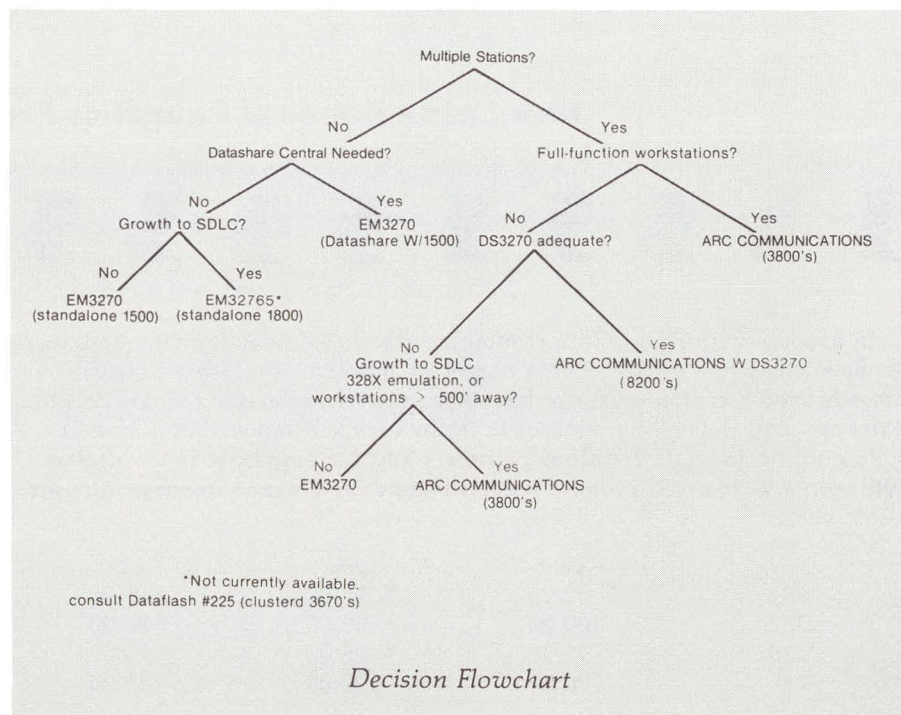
Multiple Stations?

No

Yes

Datashare Central Needed?

Full-function workstations?

No

Yes

Growth to SDLC?

EM3270
(Datashare W/1500)

No

DS3270 adequate?

Yes

ARC COMMUNICATIONS
(3800's)

No

Yes

EM3270
(standalone 1500)

EM32765*
(standalone 1800)

No

Growth to SDLC
328X emulation, or
workstations > 500' away?

Yes

ARC COMMUNICATIONS W DS3270
(8200's)

No

EM3270

Yes

ARC COMMUNICATIONS
(3800's)

*Not currently available.
consult Dataflash #225 (clusterd 3670's)

Decision Flowchart